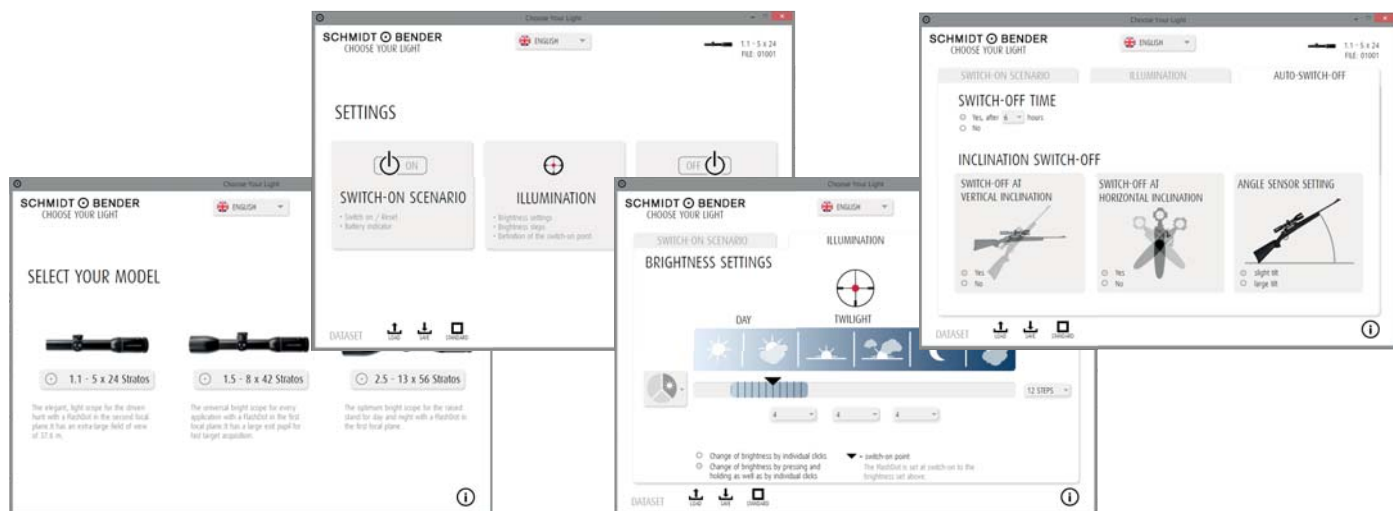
Choose Your Light

SCHMIDT ⊙ BENDER
CHOOSE YOUR LIGHT

ENGLISH

1.1 - 5 x 24
FILE: 01001

SETTINGS

ON

SWITCH-ON SCENARIO

• Switch on / Reset
• Battery indicator

ILLUMINATION

• Brightness settings
• Brightness steps
• Definition of the switch-on point

OFF

DATASET

LOAD SAVE STANDARD

Choose Your Light

SCHMIDT ⊙ BENDER
CHOOSE YOUR LIGHT

ENGLISH

SELECT YOUR MODEL

1.1 - 5 x 24 Stratos

1.5 - 8 x 42 Stratos

2.5 - 13 x 56 Stratos

The elegant, light scope for the driven hunt with a FlashDot in the second focal plane. It has an extra-large field of view of 37.6 m.

The universal bright scope for every application with a FlashDot in the first focal plane. It has a large exit pupil for fast target acquisition.

The optimum bright scope for the raised stand for day and night with a FlashDot in the first focal plane.

Choose Your Light

SCHMIDT ⊙ BENDER
CHOOSE YOUR LIGHT

ENGLISH

SWITCH-ON SCENARIO

ILLUMINATION

BRIGHTNESS SETTINGS

DAY

TWILIGHT

12 STEPS

4

4

4

Change of brightness by individual clicks
Change of brightness by pressing and holding as well as by individual clicks

= switch-on point
The FlashDot is set at switch-on to the brightness set above.

DATASET

LOAD SAVE STANDARD

Choose Your Light

SCHMIDT ⊙ BENDER
CHOOSE YOUR LIGHT

ENGLISH

1.1 - 5 x 24
FILE: 01001

SWITCH-ON SCENARIO

ILLUMINATION

AUTO-SWITCH-OFF

SWITCH-OFF TIME

Yes, after 6 hours
No

INCLINATION SWITCH-OFF

SWITCH-OFF AT VERTICAL INCLINATION

Yes
No

SWITCH-OFF AT HORIZONTAL INCLINATION

Yes
No

ANGLE SENSOR SETTING

slight tilt
large tilt

DATASET

LOAD SAVE STANDARD